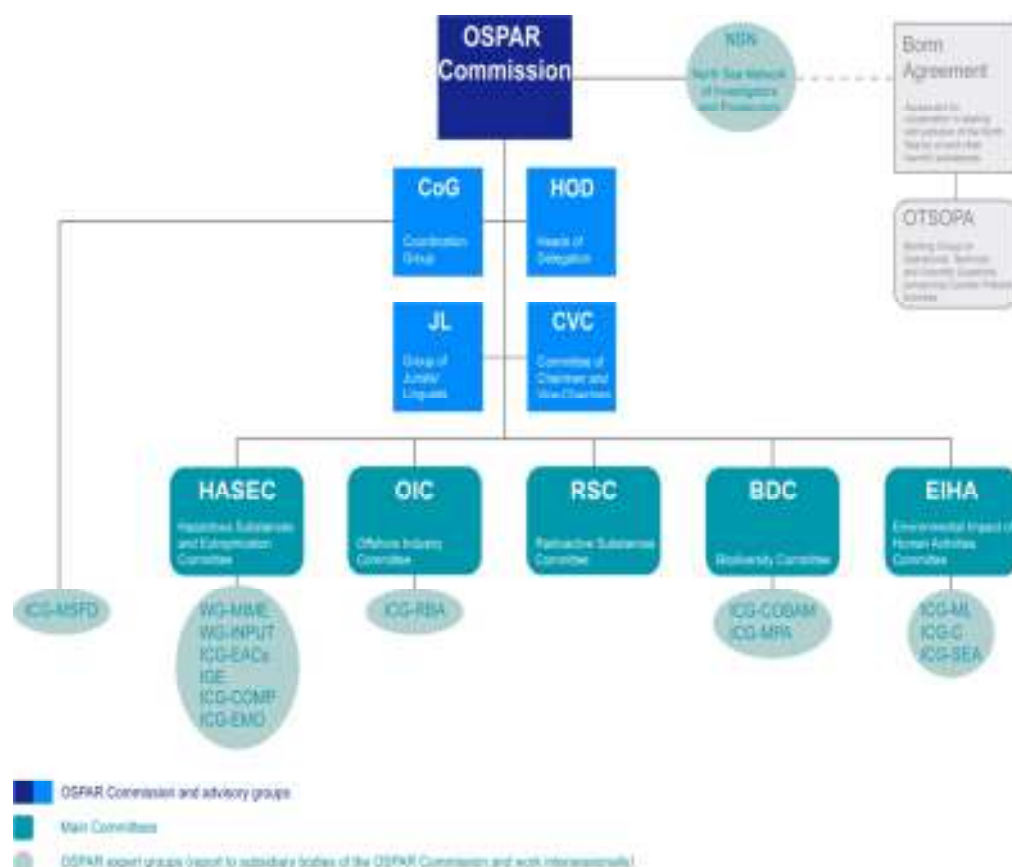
OSPAR Commission

NSN
North Sea Network of Investigators and Prosecutors

Bonn Agreement
Agreement for cooperation in dealing with pollution of the North Sea by oil and other harmful substances

OTSOPA
Working Group on Operational, Technical and Scientific Questions concerning Counter Pollution Activities

CoG
Coordination Group

HOD
Heads of Delegation

JL
Group of Jurists/ Linguists

CVC
Committee of Chairmen and Vice-Chairmen

HASEC
Hazardous Substances and Eutrophication Committee

OIC
Offshore Industry Committee

RSC
Radioactive Substances Committee

BDC
Biodiversity Committee

EIHA
Environmental Impact of Human Activities Committee

ICG-MSFD

WG-MIME
WG-INPUT
ICG-EACs
IGE
ICG-COMP
ICG-EMO

ICG-RBA

ICG-COBAM
ICG-MPA

ICG-ML
ICG-C
ICG-SEA

OSPAR Commission and advisory groups

Main Committees

OSPAR expert groups (report to subsidiary bodies of the OSPAR Commission and work intersessionally)